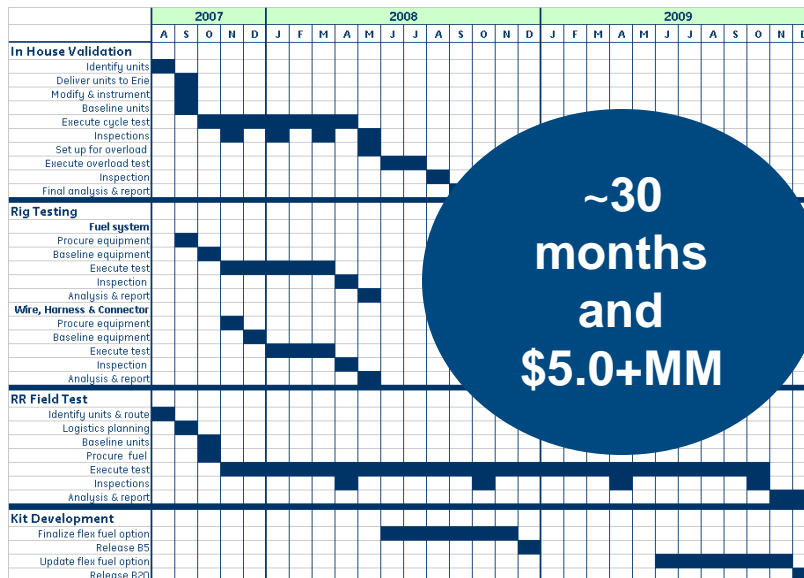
| | 2007 | | | | | 2008 | | | | | | | | | | | | 2009 | | | | | | | | | | | |
|---|---|---|---|---|---|---|---|---|---|---|---|---|---|---|---|---|---|---|---|---|---|---|---|---|---|---|---|---|---|
| | A | S | O | N | D | J | F | M | A | M | J | J | A | S | O | N | D | J | F | M | A | M | J | J | A | S | O | N | D |
| **In House Validation** | | | | | | | | | | | | | | | | | | | | | | | | | | | | | |
| Identify units | | | | | | | | | | | | | | | | | | | | | | | | | | | | | |
| Deliver units to Erie | | | | | | | | | | | | | | | | | | | | | | | | | | | | | |
| Modify & instrument | | | | | | | | | | | | | | | | | | | | | | | | | | | | | |
| Baseline units | | | | | | | | | | | | | | | | | | | | | | | | | | | | | |
| Execute cycle test | | | | | | | | | | | | | | | | | | | | | | | | | | | | | |
| Inspections | | | | | | | | | | | | | | | | | | | | | | | | | | | | | |
| Set up for overload | | | | | | | | | | | | | | | | | | | | | | | | | | | | | |
| Execute overload test | | | | | | | | | | | | | | | | | | | | | | | | | | | | | |
| Inspection | | | | | | | | | | | | | | | | | | | | | | | | | | | | | |
| Final analysis & report | | | | | | | | | | | | | | | | | | | | | | | | | | | | | |
| **Rig Testing** | | | | | | | | | | | | | | | | | | | | | | | | | | | | | |
| **Fuel system** | | | | | | | | | | | | | | | | | | | | | | | | | | | | | |
| Procure equipment | | | | | | | | | | | | | | | | | | | | | | | | | | | | | |
| Baseline equipment | | | | | | | | | | | | | | | | | | | | | | | | | | | | | |
| Execute test | | | | | | | | | | | | | | | | | | | | | | | | | | | | | |
| Inspection | | | | | | | | | | | | | | | | | | | | | | | | | | | | | |
| Analysis & report | | | | | | | | | | | | | | | | | | | | | | | | | | | | | |
| **Wire, Harness & Connector** | | | | | | | | | | | | | | | | | | | | | | | | | | | | | |
| Procure equipment | | | | | | | | | | | | | | | | | | | | | | | | | | | | | |
| Baseline equipment | | | | | | | | | | | | | | | | | | | | | | | | | | | | | |
| Execute test | | | | | | | | | | | | | | | | | | | | | | | | | | | | | |
| Inspection | | | | | | | | | | | | | | | | | | | | | | | | | | | | | |
| Analysis & report | | | | | | | | | | | | | | | | | | | | | | | | | | | | | |
| **RR Field Test** | | | | | | | | | | | | | | | | | | | | | | | | | | | | | |
| Identify units & route | | | | | | | | | | | | | | | | | | | | | | | | | | | | | |
| Logistics planning | | | | | | | | | | | | | | | | | | | | | | | | | | | | | |
| Baseline units | | | | | | | | | | | | | | | | | | | | | | | | | | | | | |
| Procure fuel | | | | | | | | | | | | | | | | | | | | | | | | | | | | | |
| Execute test | | | | | | | | | | | | | | | | | | | | | | | | | | | | | |
| Inspections | | | | | | | | | | | | | | | | | | | | | | | | | | | | | |
| Analysis & report | | | | | | | | | | | | | | | | | | | | | | | | | | | | | |
| **Kit Development** | | | | | | | | | | | | | | | | | | | | | | | | | | | | | |
| Finalize flex fuel option | | | | | | | | | | | | | | | | | | | | | | | | | | | | | |
| Release B5 | | | | | | | | | | | | | | | | | | | | | | | | | | | | | |
| Update flex fuel option | | | | | | | | | | | | | | | | | | | | | | | | | | | | | |
| Release B20 | | | | | | | | | | | | | | | | | | | | | | | | | | | | | |

~30 months and $5.0+MM